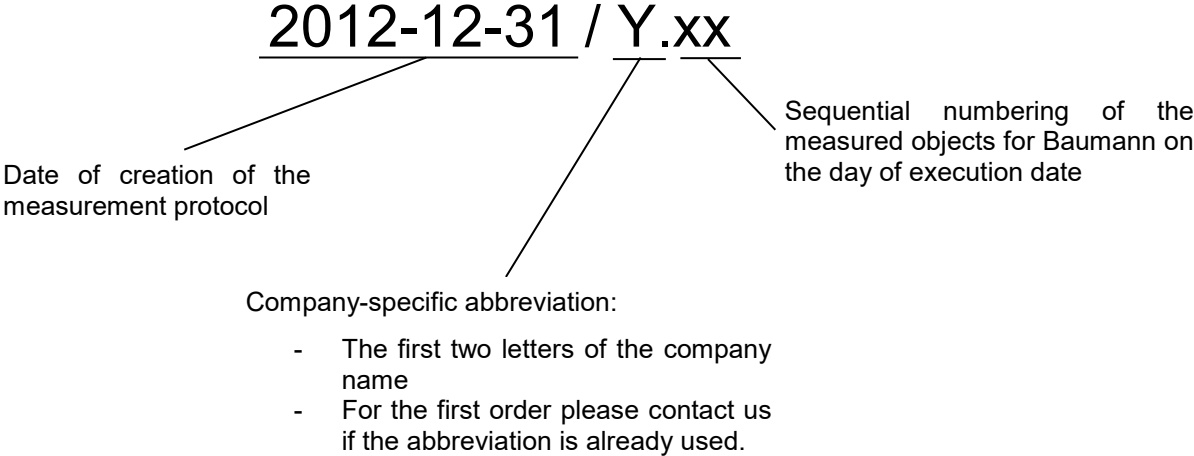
2012-12-31 / Y.xx

Date of creation of the measurement protocol

Sequential numbering of the measured objects for Baumann on the day of execution date

Company-specific abbreviation:

- The first two letters of the company name
- For the first order please contact us if the abbreviation is already used.